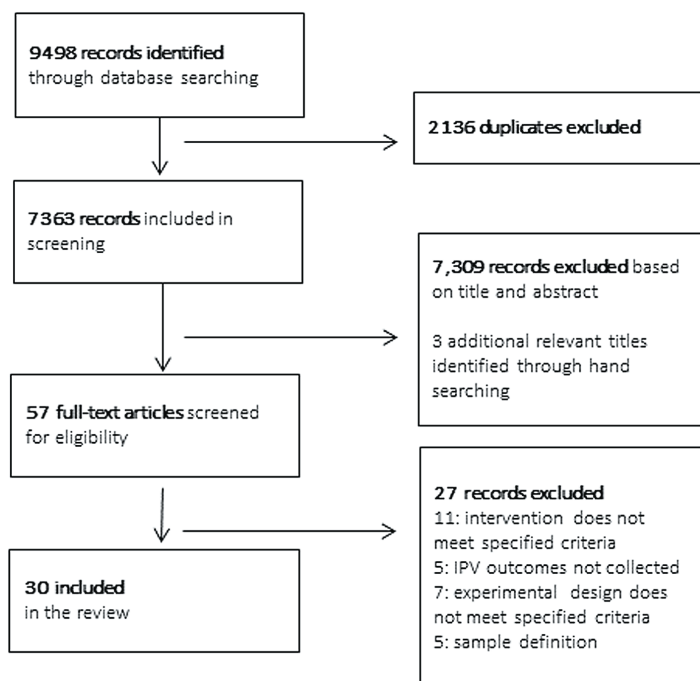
9498 records identified through database searching

2136 duplicates excluded

7363 records included in screening

7,309 records excluded based on title and abstract

3 additional relevant titles identified through hand searching

57 full-text articles screened for eligibility

27 records excluded
11: intervention does not meet specified criteria
5: IPV outcomes not collected
7: experimental design does not meet specified criteria
5: sample definition

30 included in the review